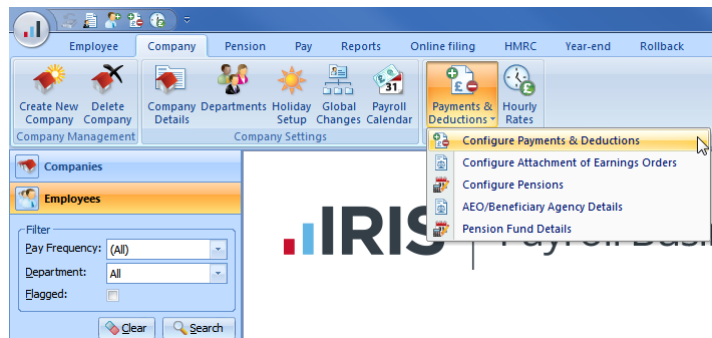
Employee Company Pension Pay Reports Online filing HMRC Year-end Rollback

Create New Company
Delete Company
Company Management

Company Details
Departments
Holiday Setup
Global Changes
Payroll Calendar
Company Settings

Payments & Deductions
Hourly Rates

Configure Payments & Deductions
Configure Attachment of Earnings Orders
Configure Pensions
AEO/Beneficiary Agency Details
Pension Fund Details

Companies
Employees

Filter
Pay Frequency: (All)
Department: All
Flagged:

Clear
Search

IRIS
Payroll Busi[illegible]